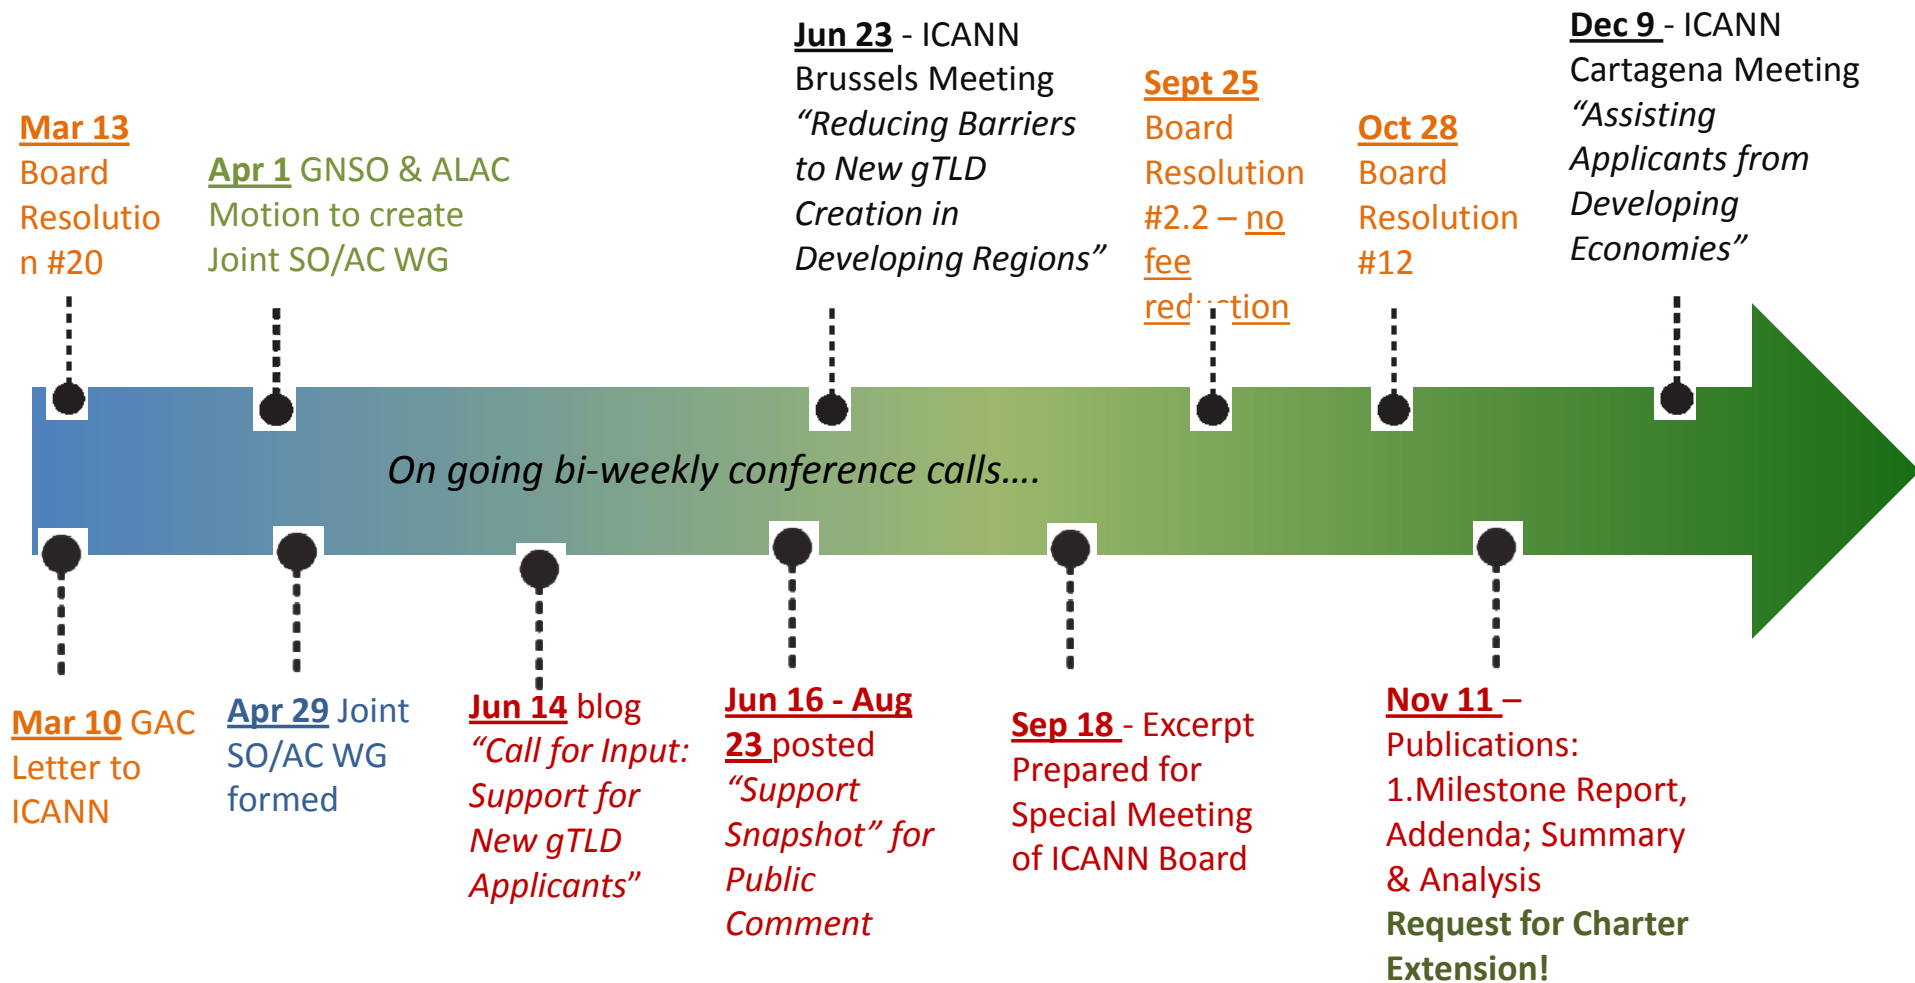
Mar 13 Board Resolution #20

Apr 1 GNSO & ALAC Motion to create Joint SO/AC WG

Jun 23 - ICANN Brussels Meeting "Reducing Barriers to New gTLD Creation in Developing Regions"

Sept 25 Board Resolution #2.2 – no fee red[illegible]tion

Oct 28 Board Resolution #12

Dec 9 - ICANN Cartagena Meeting "Assisting Applicants from Developing Economies"

On going bi-weekly conference calls....

Mar 10 GAC Letter to ICANN

Apr 29 Joint SO/AC WG formed

Jun 14 blog "Call for Input: Support for New gTLD Applicants"

Jun 16 - Aug 23 posted "Support Snapshot" for Public Comment

Sep 18 - Excerpt Prepared for Special Meeting of ICANN Board

Nov 11 – Publications: 1.Milestone Report, Addenda; Summary & Analysis Request for Charter Extension!